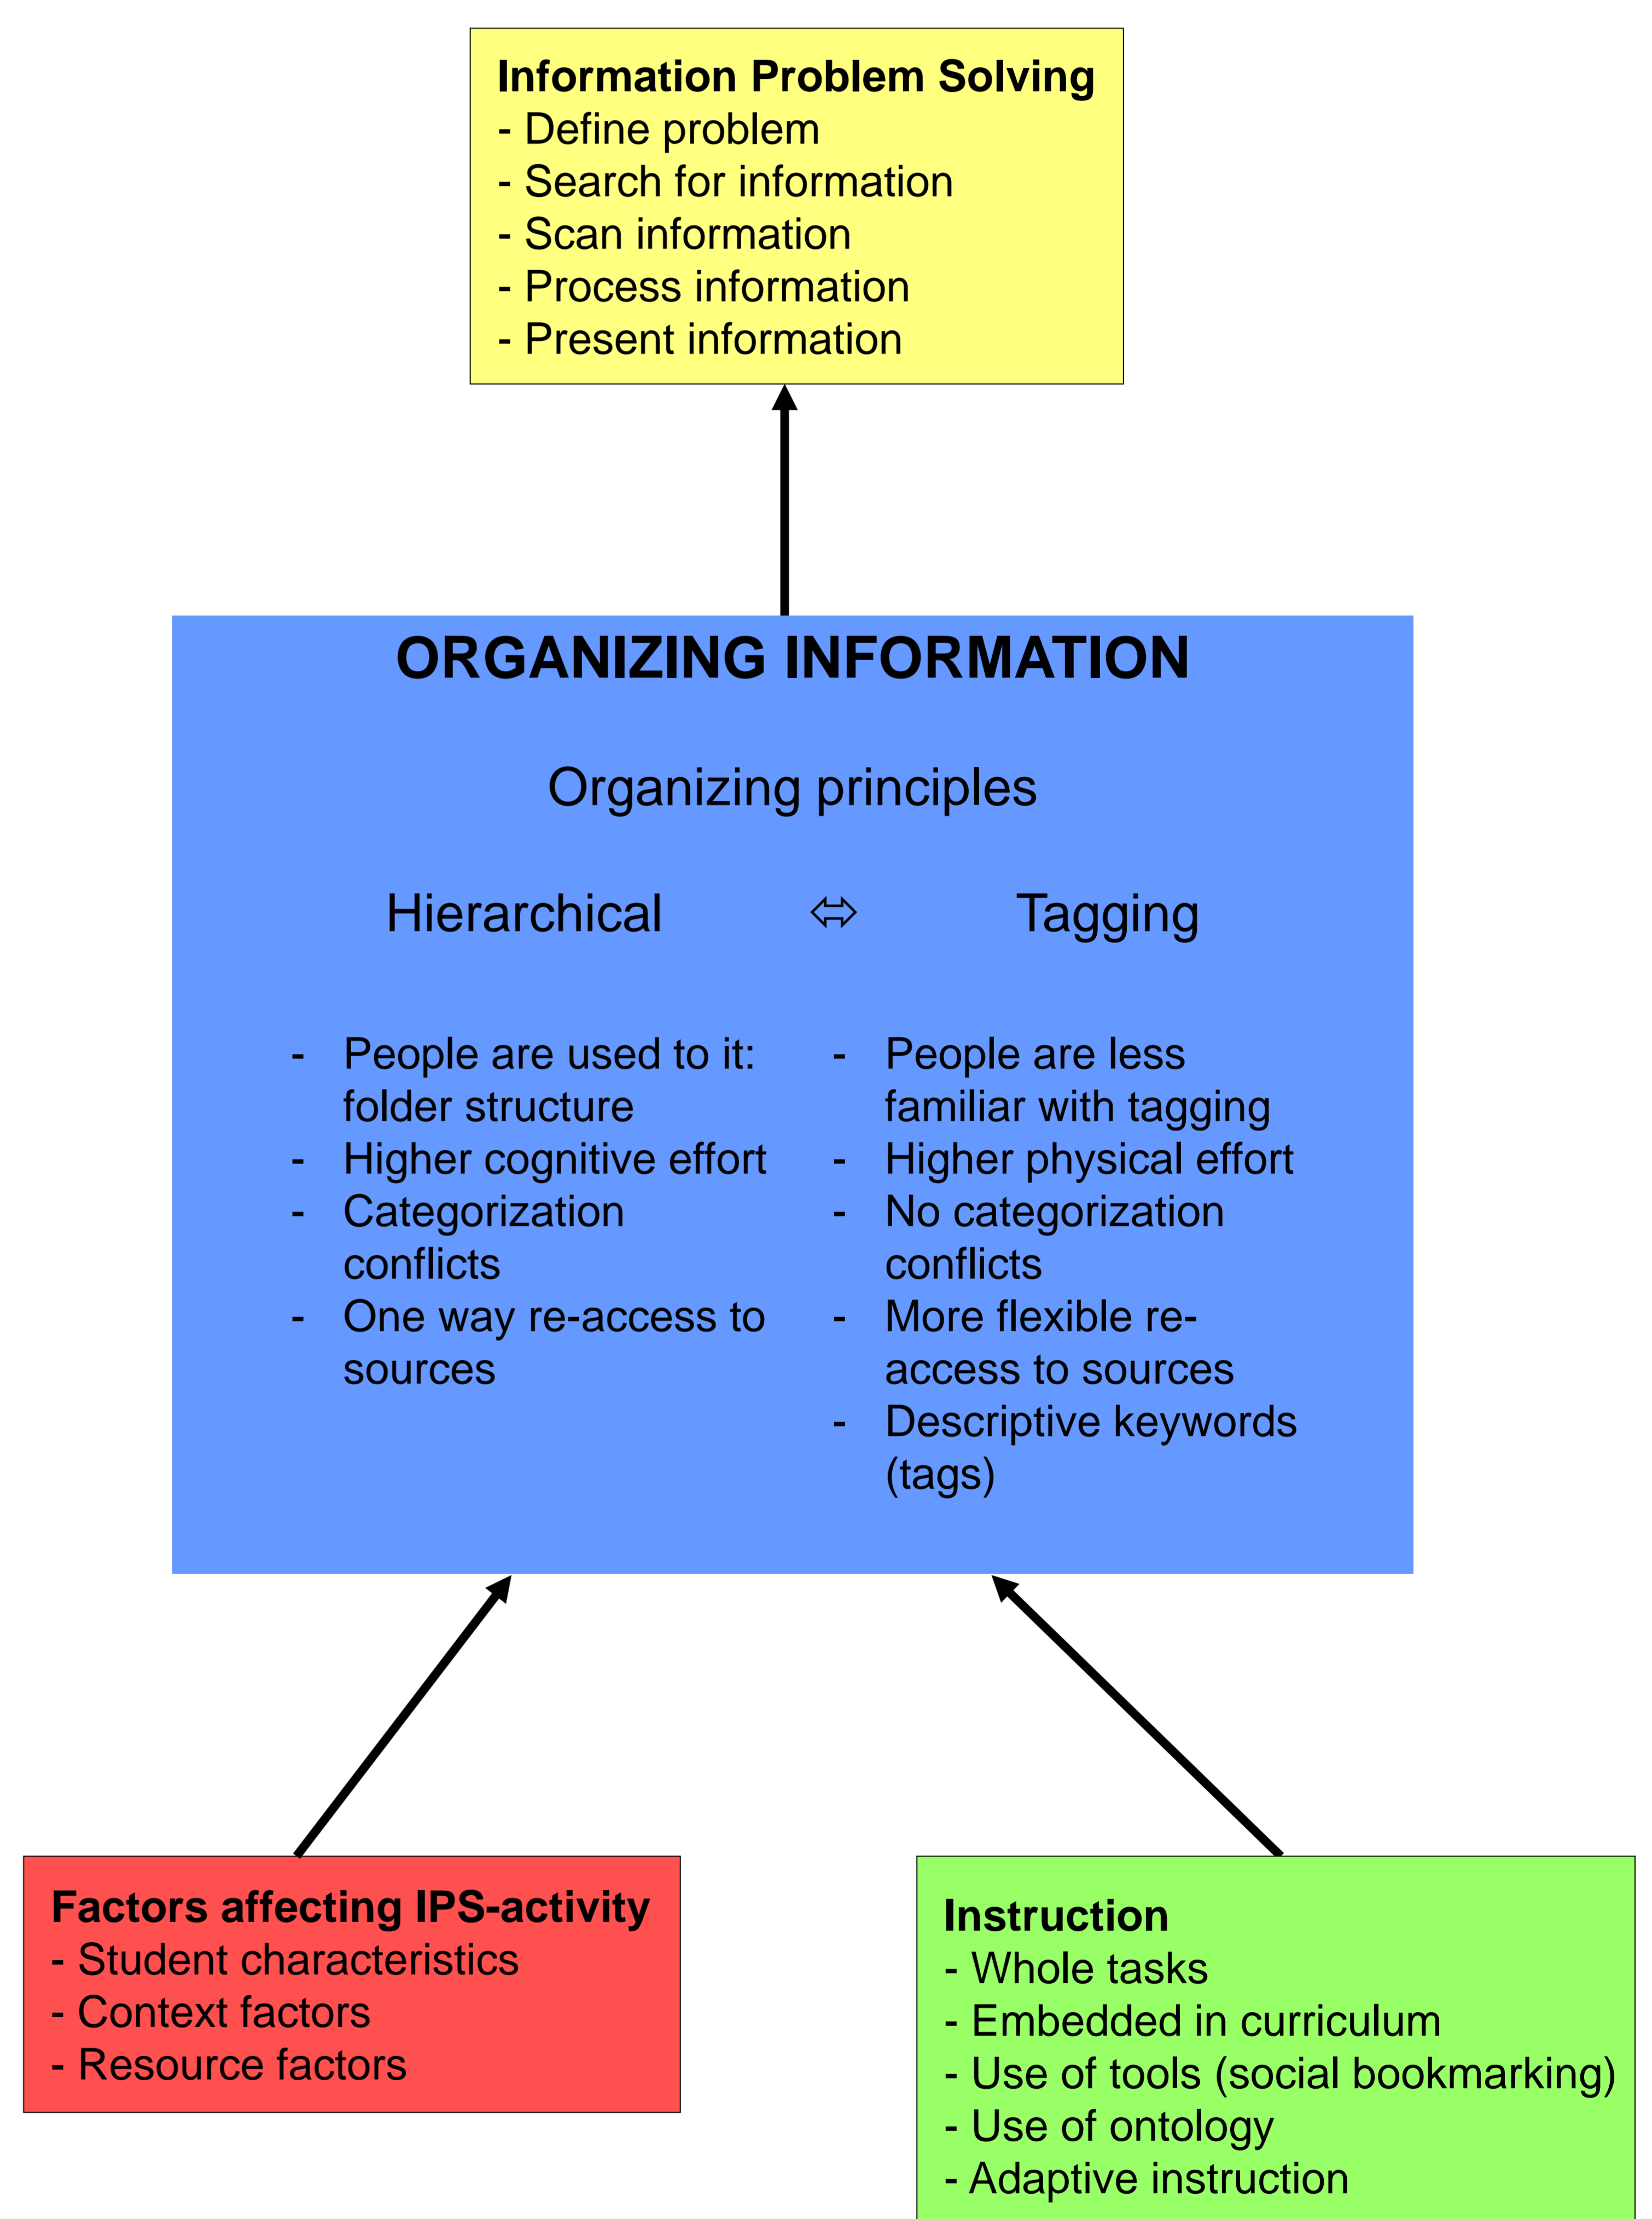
**Information Problem Solving**
- Define problem
- Search for information
- Scan information
- Process information
- Present information

**ORGANIZING INFORMATION**

Organizing principles

Hierarchical ⇔ Tagging

- People are used to it: folder structure
- Higher cognitive effort
- Categorization conflicts
- One way re-access to sources

- People are less familiar with tagging
- Higher physical effort
- No categorization conflicts
- More flexible re-access to sources
- Descriptive keywords (tags)

**Factors affecting IPS-activity**
- Student characteristics
- Context factors
- Resource factors

**Instruction**
- Whole tasks
- Embedded in curriculum
- Use of tools (social bookmarking)
- Use of ontology
- Adaptive instruction